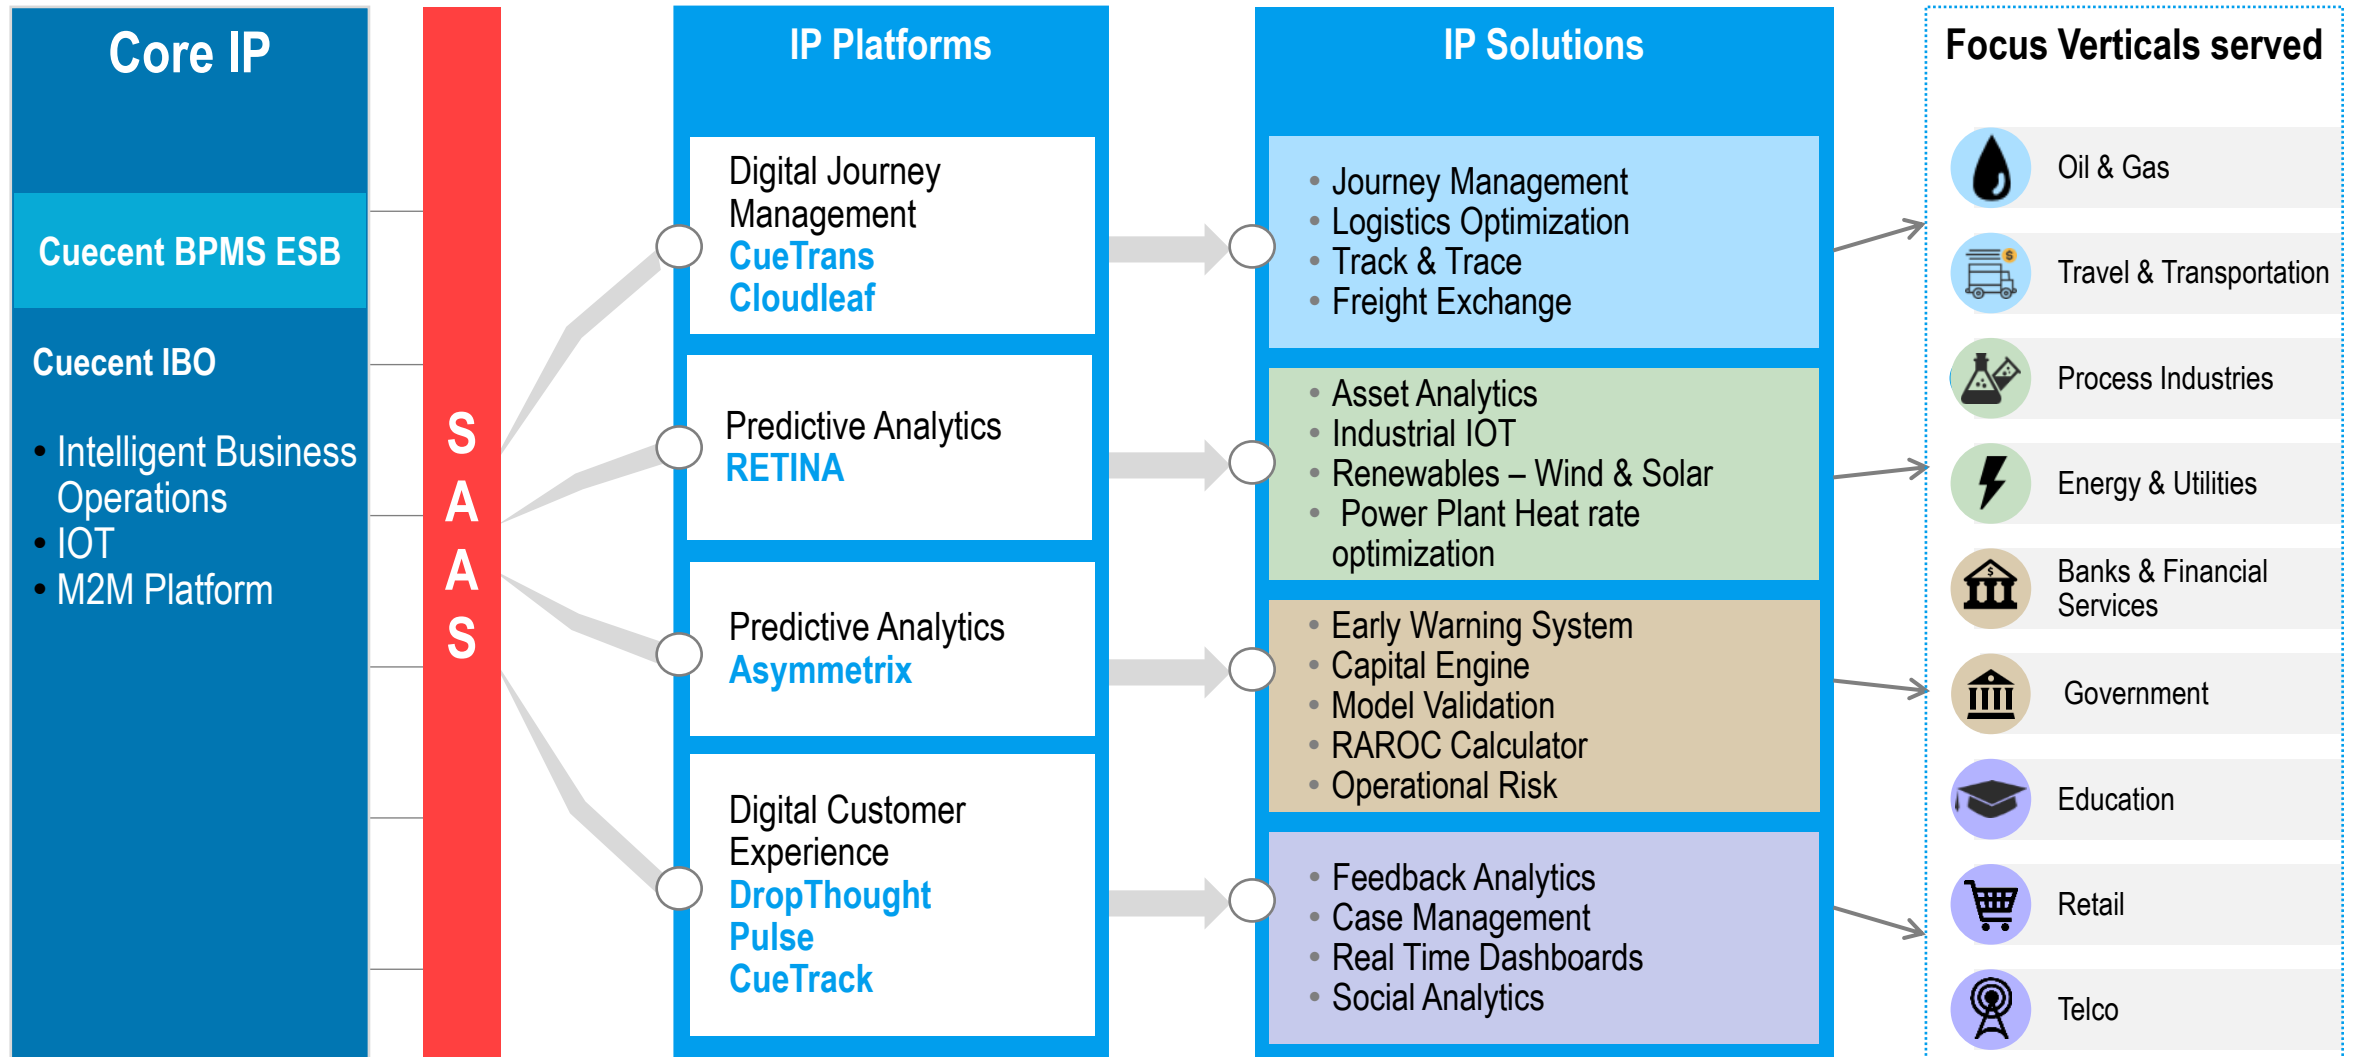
Core IP

Cuecent BPMS ESB

Cuecent IBO

• Intelligent Business Operations
• IOT
• M2M Platform

S A A S

IP Platforms

Digital Journey Management
CueTrans
Cloudleaf

Predictive Analytics
RETINA

Predictive Analytics
Asymmetrix

Digital Customer Experience
DropThought
Pulse
CueTrack

IP Solutions

• Journey Management
• Logistics Optimization
• Track & Trace
• Freight Exchange

• Asset Analytics
• Industrial IOT
• Renewables – Wind & Solar
• Power Plant Heat rate optimization

• Early Warning System
• Capital Engine
• Model Validation
• RAROC Calculator
• Operational Risk

• Feedback Analytics
• Case Management
• Real Time Dashboards
• Social Analytics

Focus Verticals served

Oil & Gas
Travel & Transportation
Process Industries
Energy & Utilities
Banks & Financial Services
Government
Education
Retail
Telco